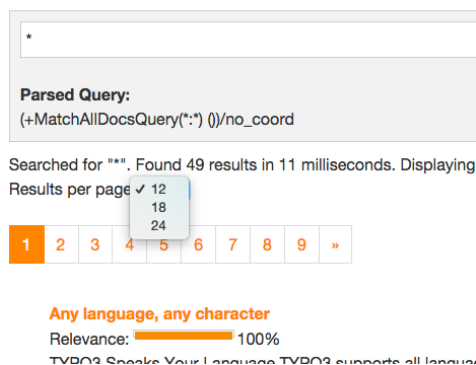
*

Parsed Query:
(+MatchAllDocsQuery(*:*) ())/no_coord

Searched for "*". Found 49 results in 11 milliseconds. Displaying
Results per page ✓ 12
18
24

1 2 3 4 5 6 7 8 9 »

Any language, any character
Relevance: 100%
TYPO3 Speaks Your Language TYPO3 supports all langua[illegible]